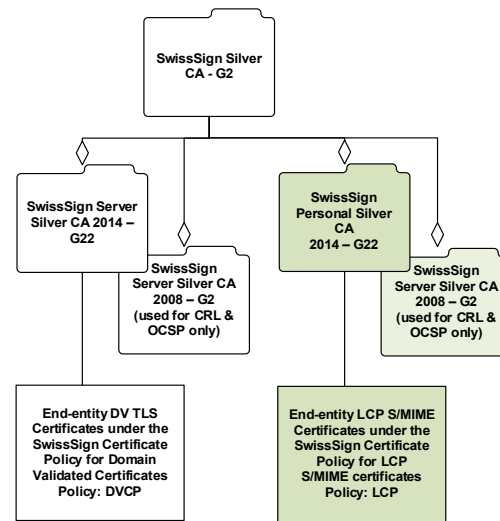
SwissSign Silver CA - G2

SwissSign Server Silver CA 2014 – G22

SwissSign Server Silver CA 2008 – G2 (used for CRL & OCSP only)

SwissSign Personal Silver CA 2014 – G22

SwissSign Server Silver CA 2008 – G2 (used for CRL & OCSP only)

End-entity DV TLS Certificates under the SwissSign Certificate Policy for Domain Validated Certificates Policy: DVCP

End-entity LCP S/MIME Certificates under the SwissSign Certificate Policy for LCP S/MIME certificates Policy: LCP